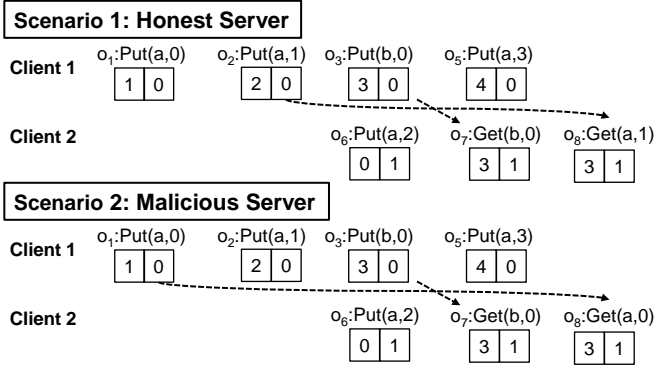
Scenario 1: Honest Server

Client 1

$o_1$:Put(a,0)

| 1 | 0 |
|---|---|

$o_2$:Put(a,1)

| 2 | 0 |
|---|---|

$o_3$:Put(b,0)

| 3 | 0 |
|---|---|

$o_5$:Put(a,3)

| 4 | 0 |
|---|---|

Client 2

$o_6$:Put(a,2)

| 0 | 1 |
|---|---|

$o_7$:Get(b,0)

| 3 | 1 |
|---|---|

$o_8$:Get(a,1)

| 3 | 1 |
|---|---|

Scenario 2: Malicious Server

Client 1

$o_1$:Put(a,0)

| 1 | 0 |
|---|---|

$o_2$:Put(a,1)

| 2 | 0 |
|---|---|

$o_3$:Put(b,0)

| 3 | 0 |
|---|---|

$o_5$:Put(a,3)

| 4 | 0 |
|---|---|

Client 2

$o_6$:Put(a,2)

| 0 | 1 |
|---|---|

$o_7$:Get(b,0)

| 3 | 1 |
|---|---|

$o_8$:Get(a,0)

| 3 | 1 |
|---|---|